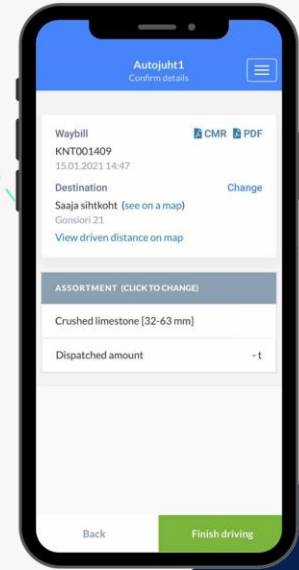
Autojuht1
Confirm details

Waybill
KNT001409
15.01.2021 14:47

CMR PDF

Destination
Saaja sihtkoht (see on a map)
Gonsiori 21
View driven distance on map

Change

ASSORTMENT (CLICK TO CHANGE)

Crushed limestone [32-63 mm]

Dispatched amount - t

Back

Finish driving